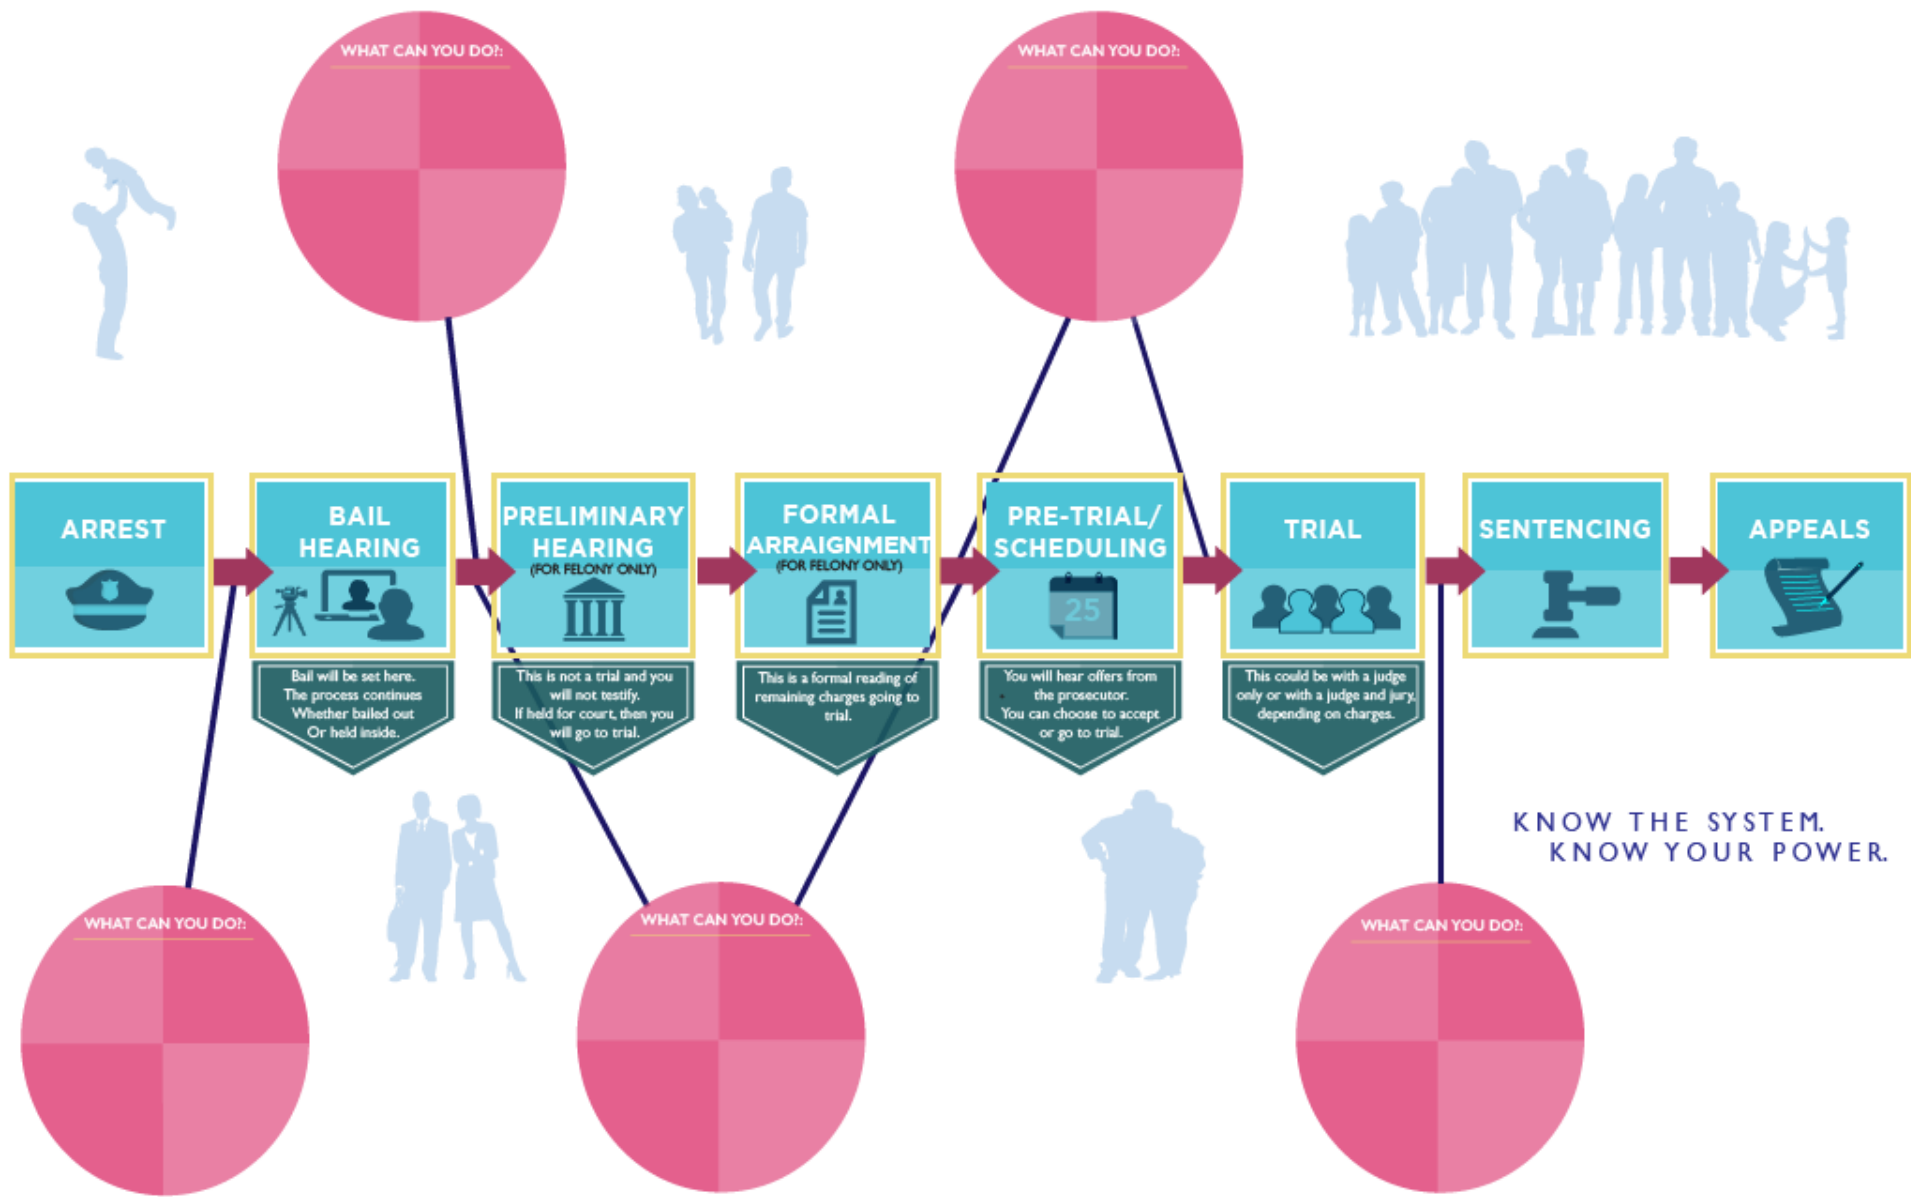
WHAT CAN YOU DO?:

WHAT CAN YOU DO?:

ARREST

BAIL HEARING

Bail will be set here. The process continues Whether bailed out Or held inside.

PRELIMINARY HEARING (FOR FELONY ONLY)

This is not a trial and you will not testify. If held for court, then you will go to trial.

FORMAL ARRAIGNMENT (FOR FELONY ONLY)

This is a formal reading of remaining charges going to trial.

PRE-TRIAL/ SCHEDULING

25

You will hear offers from the prosecutor. You can choose to accept or go to trial.

TRIAL

This could be with a judge only or with a judge and jury, depending on charges.

SENTENCING

APPEALS

KNOW THE SYSTEM. KNOW YOUR POWER.

WHAT CAN YOU DO?:

WHAT CAN YOU DO?:

WHAT CAN YOU DO?: